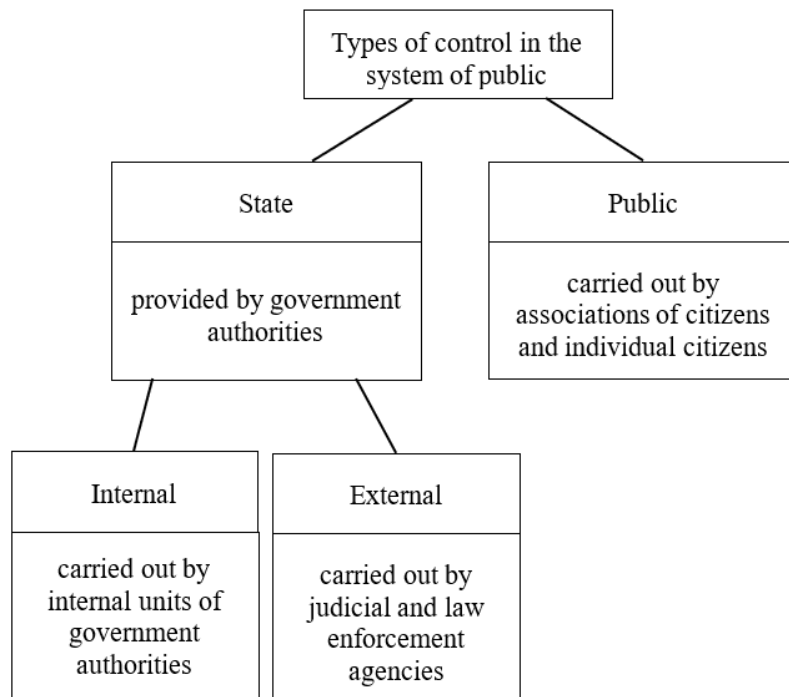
Types of control in the system of public

State

provided by government authorities

Public

carried out by associations of citizens and individual citizens

Internal

carried out by internal units of government authorities

External

carried out by judicial and law enforcement agencies